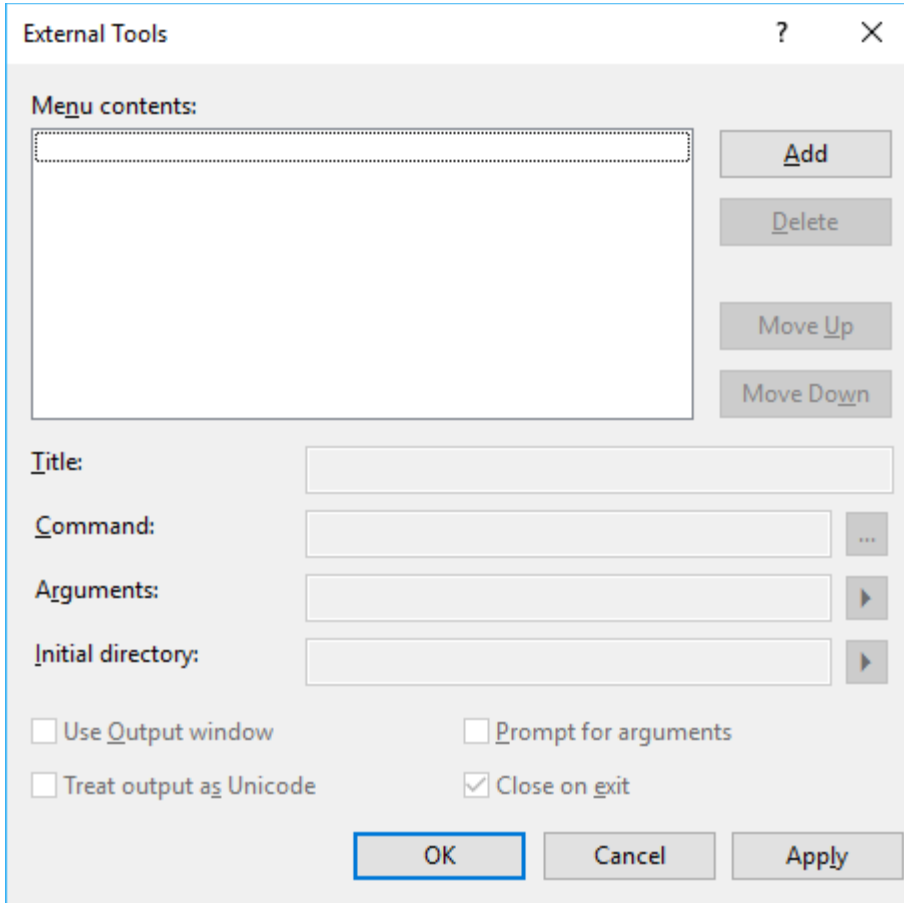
External Tools

?

X

Menu contents:

Add

Delete

Move Up

Move Down

Title:

Command:

...

Arguments:

Initial directory:

Use Output window

Prompt for arguments

Treat output as Unicode

Close on exit

OK

Cancel

Apply